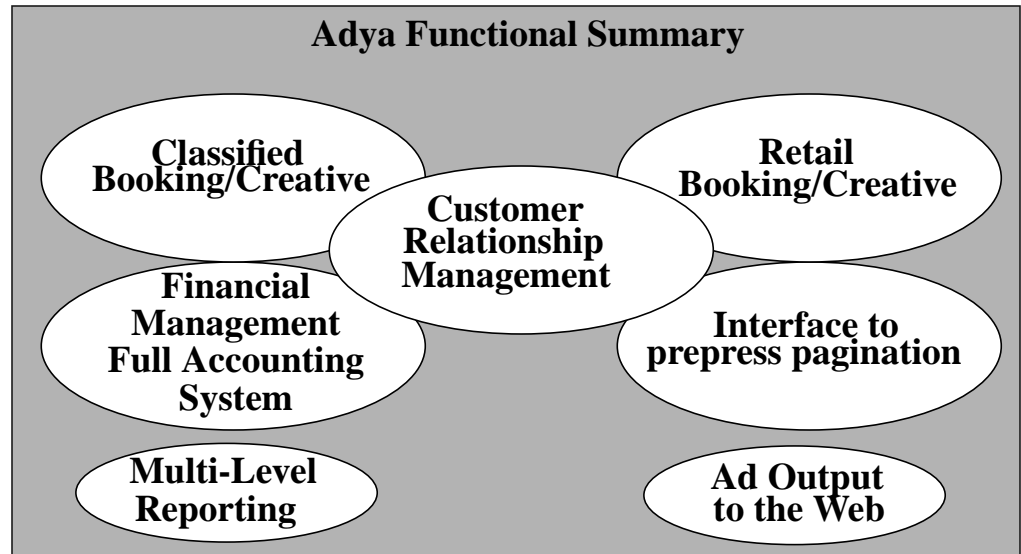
Adya Functional Summary

Classified Booking/Creative

Retail Booking/Creative

Customer Relationship Management

Financial Management Full Accounting System

Interface to prepress pagination

Multi-Level Reporting

Ad Output to the Web